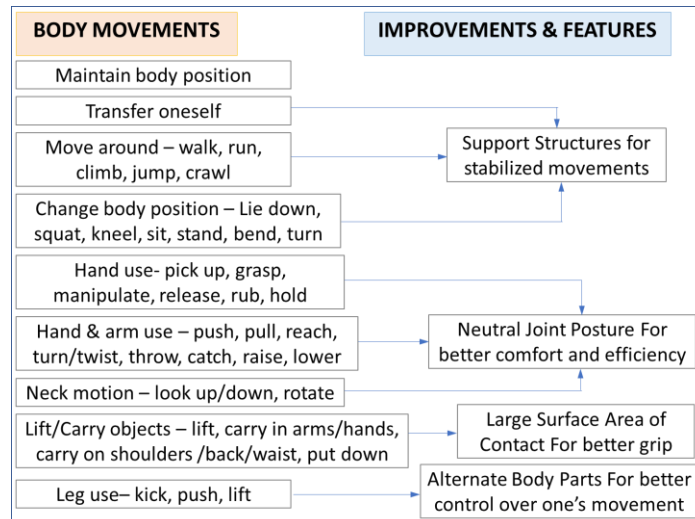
BODY MOVEMENTS

IMPROVEMENTS & FEATURES

Maintain body position

Transfer oneself

Move around – walk, run, climb, jump, crawl

Change body position – Lie down, squat, kneel, sit, stand, bend, turn

Support Structures for stabilized movements

Hand use- pick up, grasp, manipulate, release, rub, hold

Hand & arm use – push, pull, reach, turn/twist, throw, catch, raise, lower

Neck motion – look up/down, rotate

Neutral Joint Posture For better comfort and efficiency

Lift/Carry objects – lift, carry in arms/hands, carry on shoulders /back/waist, put down

Large Surface Area of Contact For better grip

Leg use– kick, push, lift

Alternate Body Parts For better control over one's movement